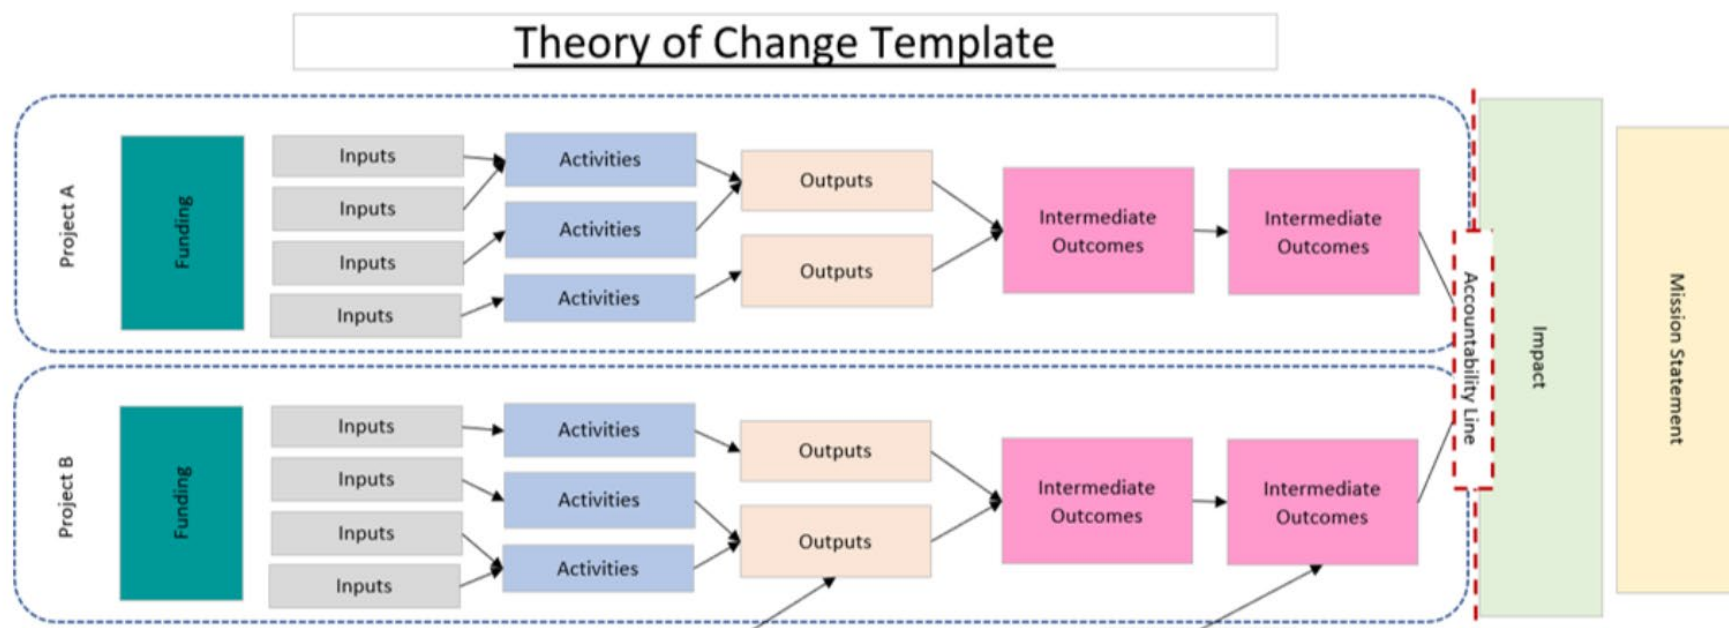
Theory of Change Template

Project A

Funding

Inputs

Inputs

Inputs

Inputs

Activities

Activities

Activities

Outputs

Outputs

Intermediate Outcomes

Intermediate Outcomes

Project B

Funding

Inputs

Inputs

Inputs

Inputs

Activities

Activities

Activities

Outputs

Outputs

Intermediate Outcomes

Intermediate Outcomes

Accountability Line

Impact

Mission Statement